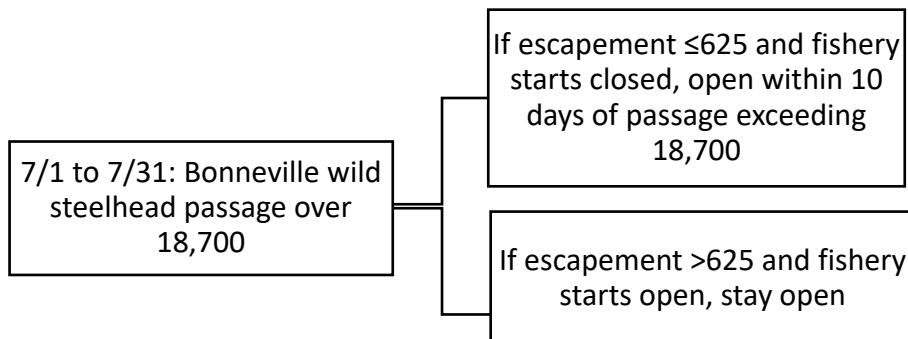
7/1 to 7/31: Bonneville wild steelhead passage over 18,700

If escapement ≤625 and fishery starts closed, open within 10 days of passage exceeding 18,700

If escapement >625 and fishery starts open, stay open